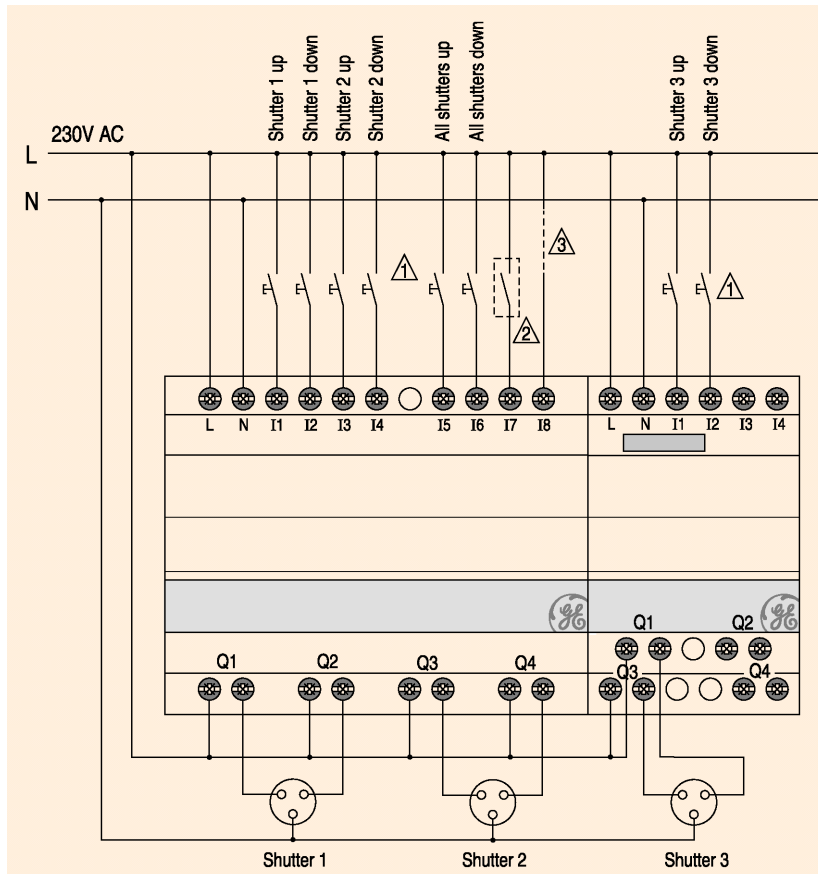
Shutter 1 up
Shutter 1 down
Shutter 2 up
Shutter 2 down
All shutters up
All shutters down
Shutter 3 up
Shutter 3 down

230V AC
L
N

1
3
2
1

L N I1 I2 I3 I4 I5 I6 I7 I8
L N I1 I2 I3 I4

Q1 Q2 Q3 Q4
Q1 Q2
Q3 Q4

Shutter 1
Shutter 2
Shutter 3